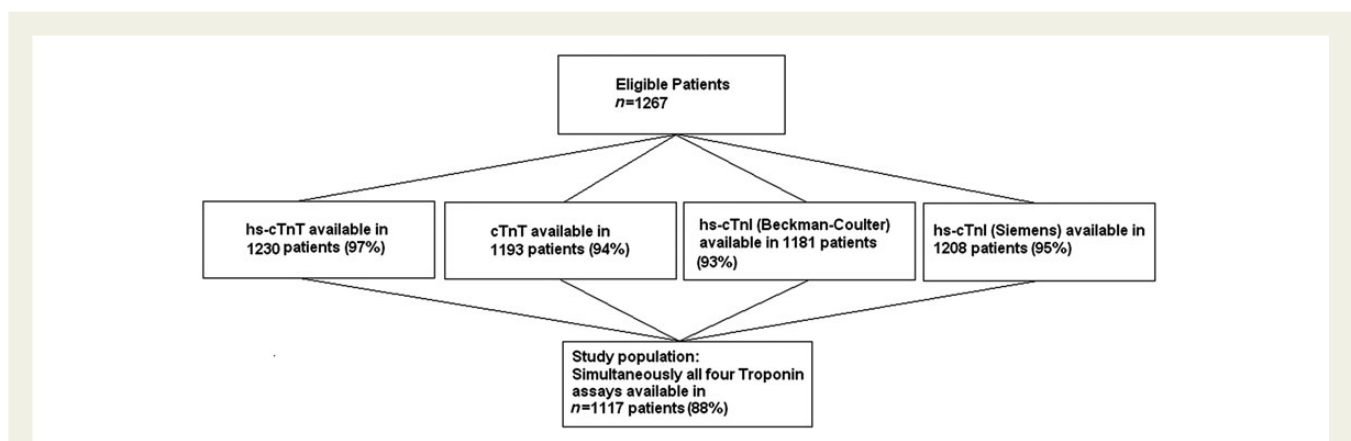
Eligible Patients
$n$=1267

hs-cTnT available in 1230 patients (97%)

cTnT available in 1193 patients (94%)

hs-cTnI (Beckman-Coulter) available in 1181 patients (93%)

hs-cTnI (Siemens) available in 1208 patients (95%)

Study population:
Simultaneously all four Troponin assays available in
$n$=1117 patients (88%)